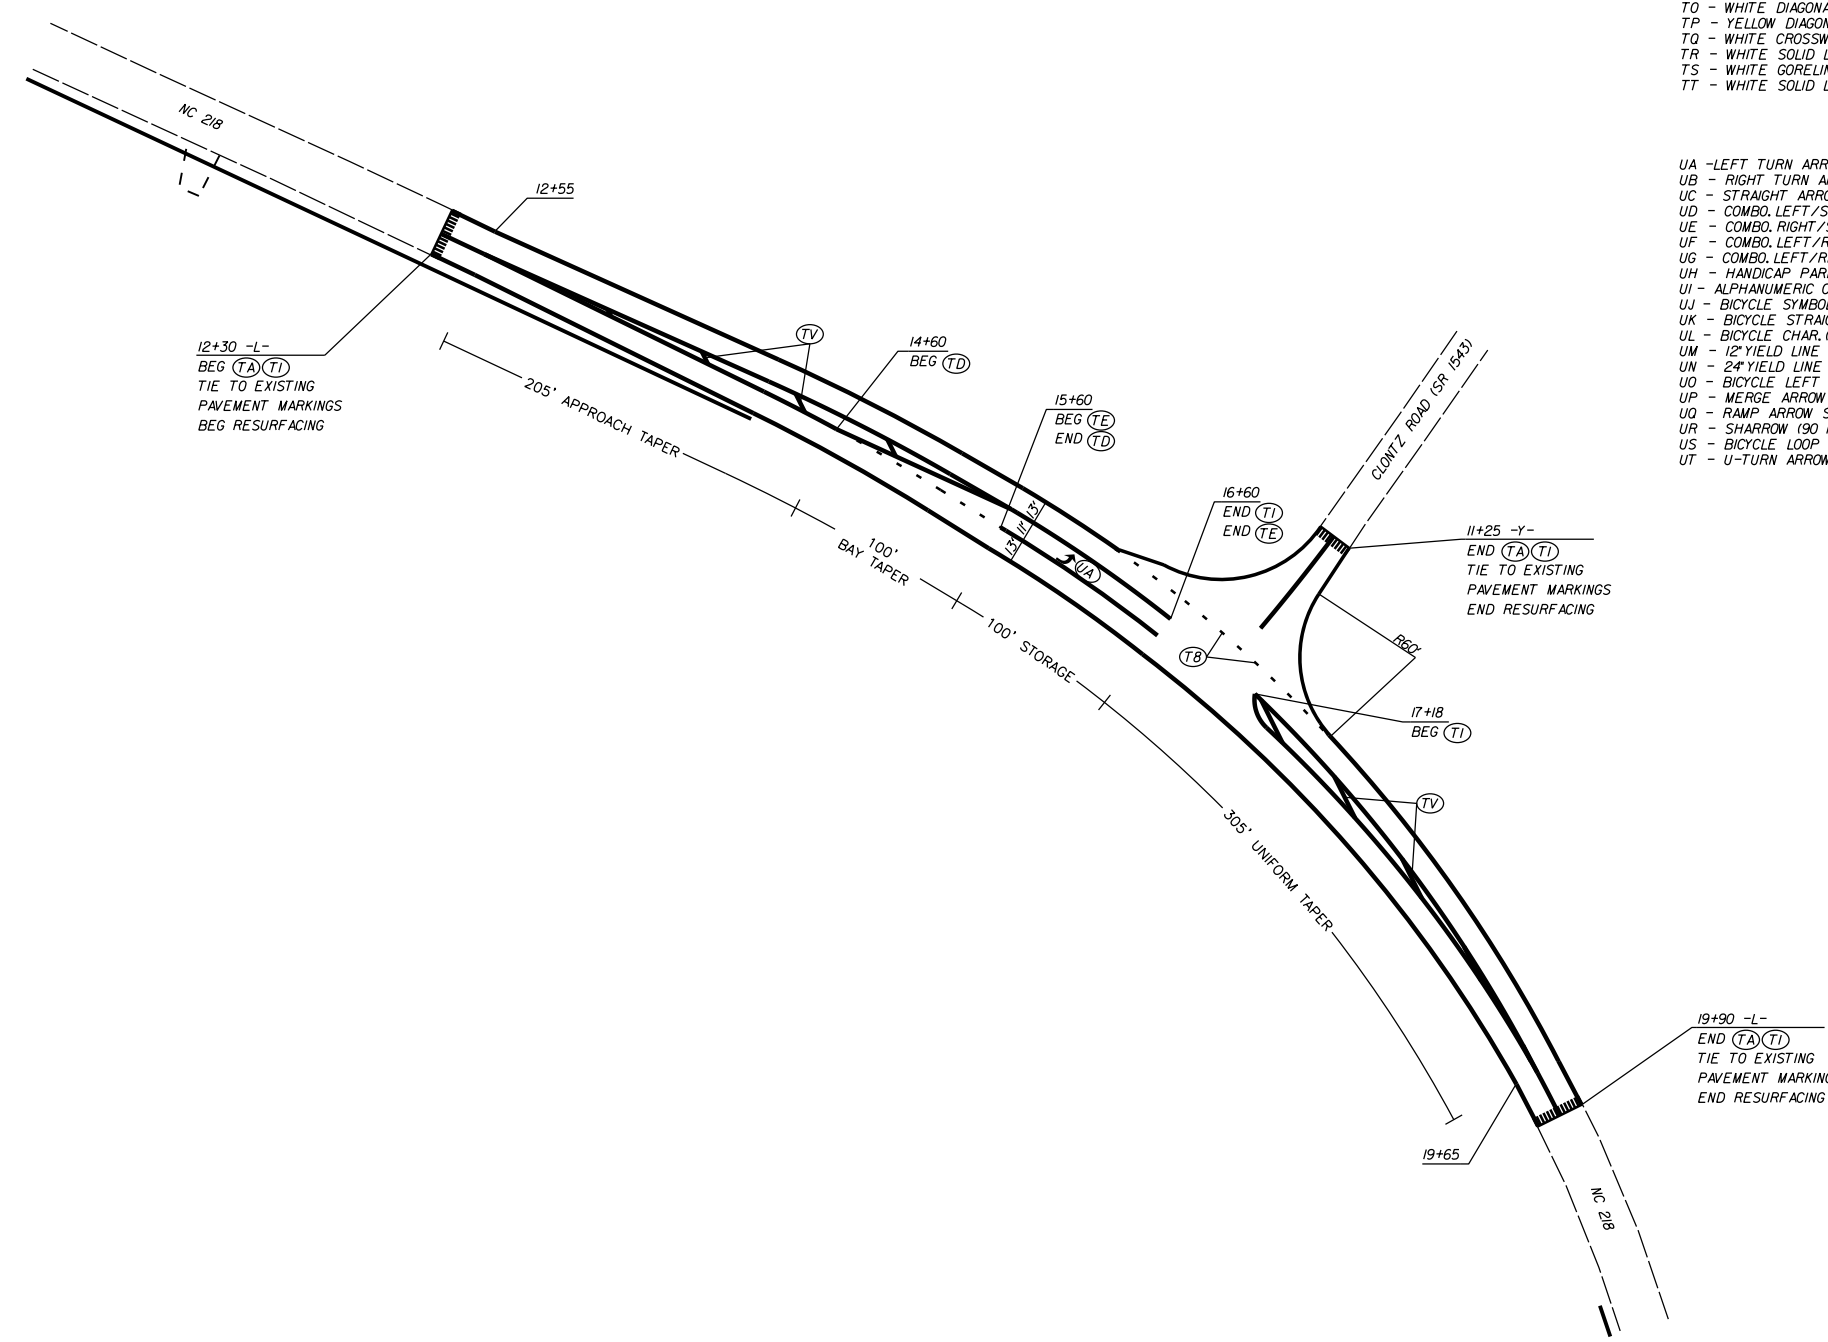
TO - WHITE DIAGONA
TP - YELLOW DIAGON
TQ - WHITE CROSSW
TR - WHITE SOLID L
TS - WHITE GORELIN
TT - WHITE SOLID L

UA -LEFT TURN ARR
UB - RIGHT TURN A
UC - STRAIGHT ARRO
UD - COMBO. LEFT/S
UE - COMBO. RIGHT/S
UF - COMBO. LEFT/R
UG - COMBO. LEFT/R
UH - HANDICAP PAR
UI - ALPHANUMERIC C
UJ - BICYCLE SYMBO
UK - BICYCLE STRAI
UL - BICYCLE CHAR.
UM - 12" YIELD LINE
UN - 24" YIELD LINE
UO - BICYCLE LEFT
UP - MERGE ARROW
UQ - RAMP ARROW S
UR - SHARROW (90
US - BICYCLE LOOP
UT - U-TURN ARROW

NC 218

12+55

12+30 -L-
BEG TA TI
TIE TO EXISTING
PAVEMENT MARKINGS
BEG RESURFACING

TV

14+60
BEG TD

15+60
BEG TE
END TD

205' APPROACH TAPER

CLONTZ ROAD (SR 1543)

16+60
END TI
END TE

13' 11' 13'

UA

100' BAY TAPER

100' STORAGE

11+25 -Y-
END TA TI
TIE TO EXISTING
PAVEMENT MARKINGS
END RESURFACING

T8

R60'

17+18
BEG TI

TV

305' UNIFORM TAPER

19+90 -L-
END TA TI
TIE TO EXISTING
PAVEMENT MARKING
END RESURFACING

19+65

NC 218